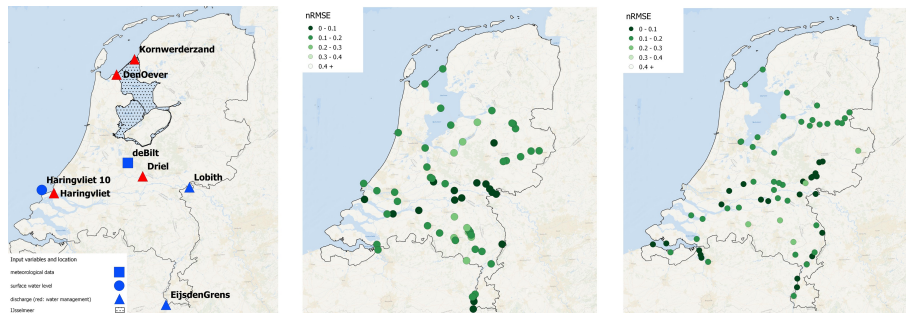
Kornwerderzand
DenOever
deBilt
Driel
Lobith
Haringvliet 10
Haringvliet
EijsdenGrens

Input variables and location
meteorological data
surface water level
discharge (red: water management)
IJsselmeer

nRMSE
0 - 0.1
0.1 - 0.2
0.2 - 0.3
0.3 - 0.4
0.4 +

nRMSE
0 - 0.1
0.1 - 0.2
0.2 - 0.3
0.3 - 0.4
0.4 +